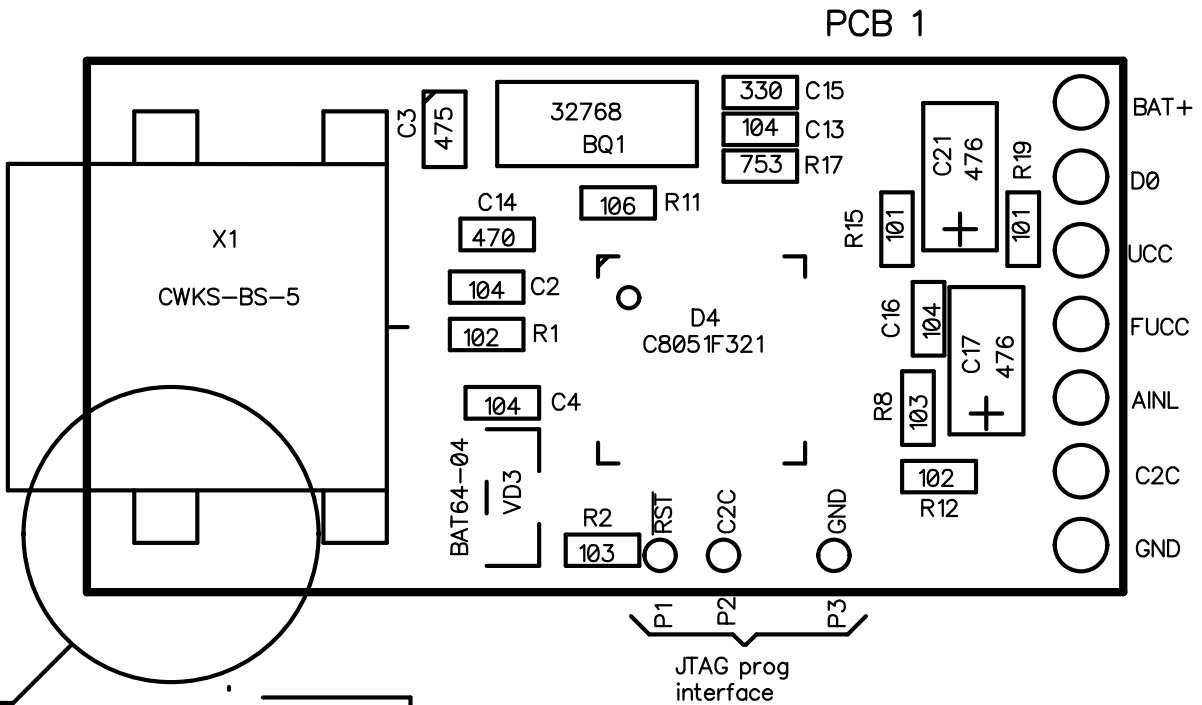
PCB 1

C3 475
32768
BQ1
330 C15
104 C13
753 R17
C21 476
R19
BAT+
D0
UCC
FUCC
AINL
C2C
GND
X1
CWKS-BS-5
C14
470
106 R11
R15 101
101
104 C2
102 R1
D4
C8051F321
C16 104
C17 476
R8 103
104 C4
BAT64-04
VD3
R2
103
$\overline{RST}$
C2C
GND
102
R12
P1 P2 P3
JTAG prog
interface